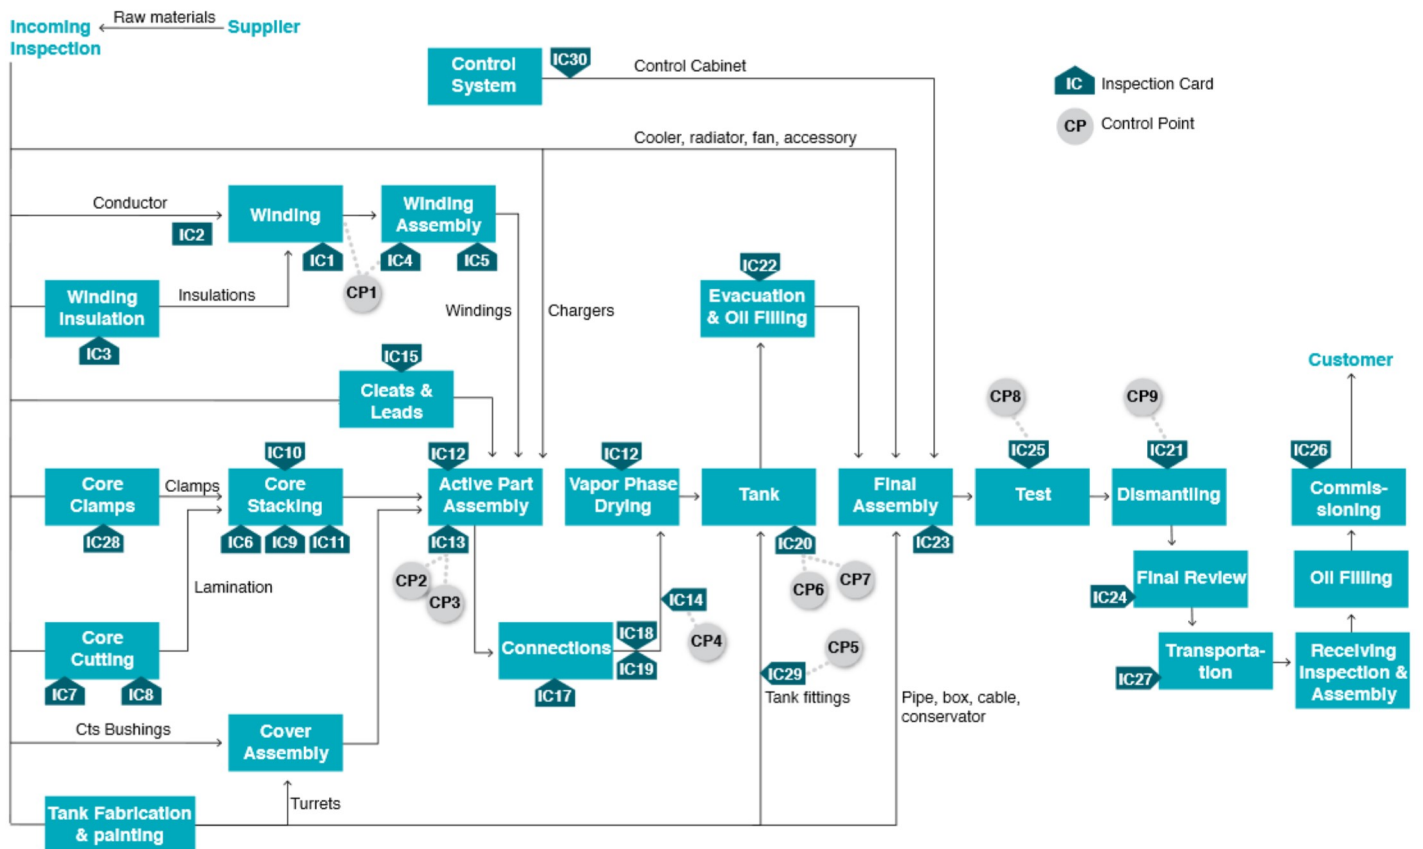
Incoming Inspection
Raw materials
Supplier
Control System
IC30
Control Cabinet
IC Inspection Card
CP Control Point
Cooler, radiator, fan, accessory
Conductor
Winding
Winding Assembly
IC2
IC1
IC4
IC5
Winding Insulation
Insulations
CP1
IC3
Windings
Chargers
IC22
Evacuation & Oil Filling
IC15
Cleats & Leads
Customer
CP8
CP9
IC10
IC12
IC12
IC25
IC21
IC26
Core Clamps
Clamps
Core Stacking
Active Part Assembly
Vapor Phase Drying
Tank
Final Assembly
Test
Dismantling
Commis-sioning
IC28
IC6
IC9
IC11
IC13
IC20
IC23
Lamination
CP2
CP3
CP6
CP7
Final Review
Oil Filling
IC14
IC24
Core Cutting
IC18
Connections
CP4
IC19
CP5
Transporta-tion
Receiving Inspection & Assembly
IC7
IC8
IC17
IC29
IC27
Tank fittings
Pipe, box, cable, conservator
Cts Bushings
Cover Assembly
Tank Fabrication & painting
Turrets